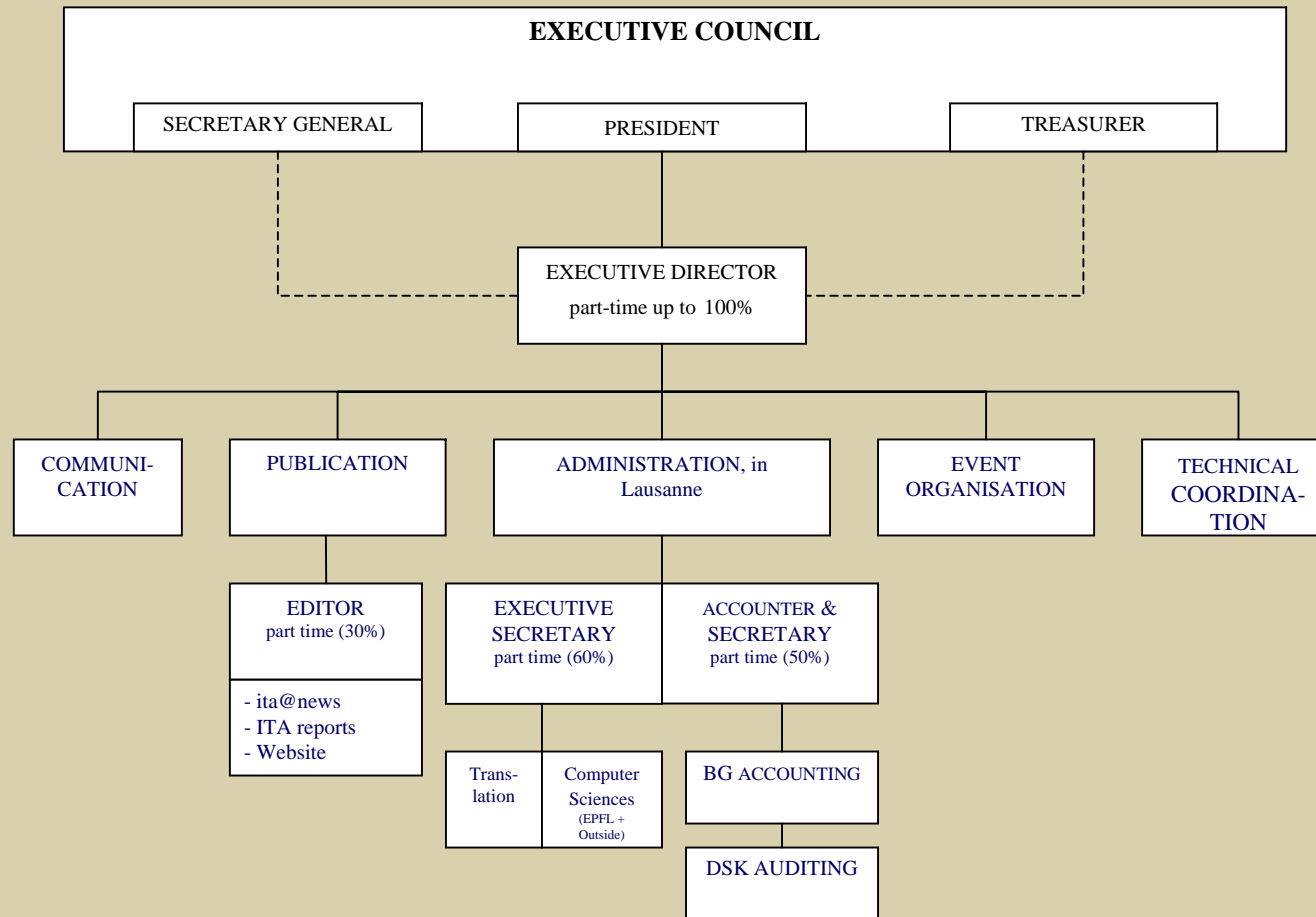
EXECUTIVE COUNCIL

SECRETARY GENERAL

PRESIDENT

TREASURER

EXECUTIVE DIRECTOR
part-time up to 100%

COMMUNICATION

PUBLICATION

ADMINISTRATION, in Lausanne

EVENT ORGANISATION

TECHNICAL COORDINATION

EDITOR
part time (30%)

- ita@news
- ITA reports
- Website

EXECUTIVE SECRETARY
part time (60%)

ACCOUNTER & SECRETARY
part time (50%)

Translation

Computer Sciences
(EPFL + Outside)

BG ACCOUNTING

DSK AUDITING